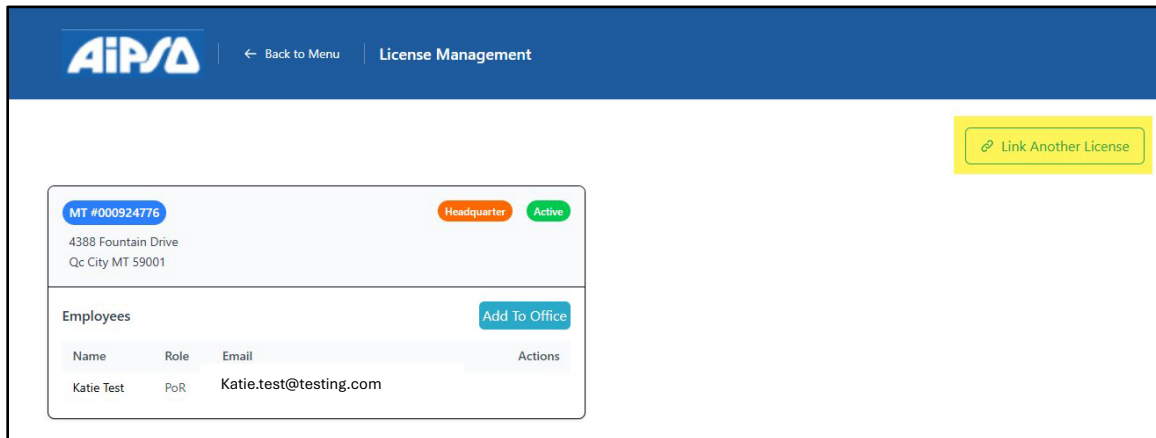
AiPSA

← Back to Menu

License Management

Link Another License

MT #000924776

Headquarter

Active

4388 Fountain Drive
Qc City MT 59001

Employees

Add To Office

| Name | Role | Email | Actions |
|---|---|---|---|
| Katie Test | PoR | Katie.test@testing.com | |